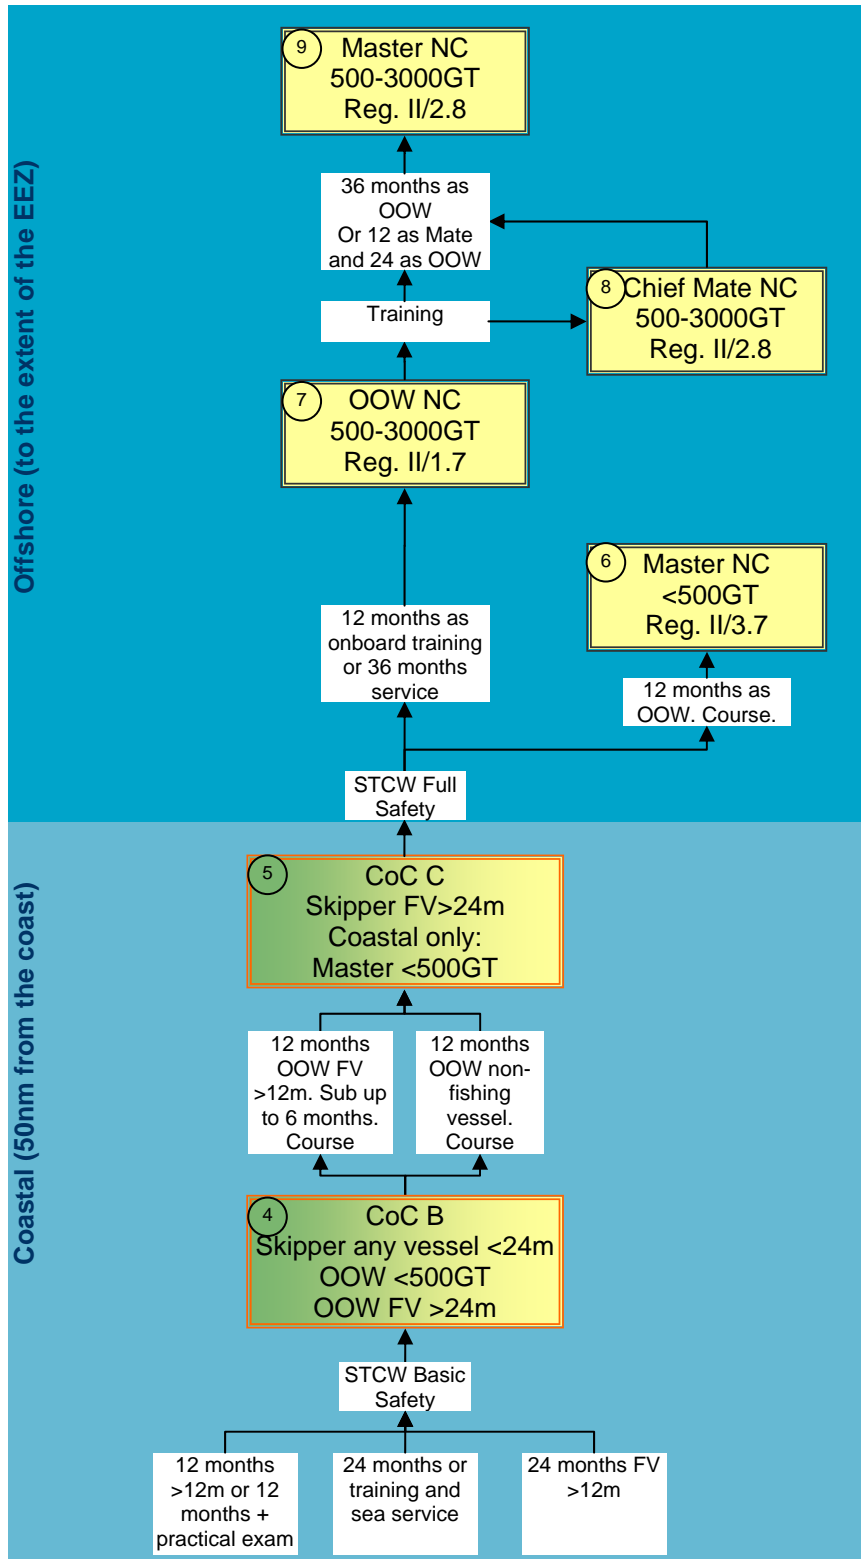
Offshore (to the extent of the EEZ)

9 Master NC 500-3000GT Reg. II/2.8

36 months as OOW Or 12 as Mate and 24 as OOW

8 Chief Mate NC 500-3000GT Reg. II/2.8

Training

7 OOW NC 500-3000GT Reg. II/1.7

6 Master NC <500GT Reg. II/3.7

12 months as onboard training or 36 months service

12 months as OOW. Course.

STCW Full Safety

Coastal (50nm from the coast)

5 CoC C Skipper FV>24m Coastal only: Master <500GT

12 months OOW FV >12m. Sub up to 6 months. Course

12 months OOW non-fishing vessel. Course

4 CoC B Skipper any vessel <24m OOW <500GT OOW FV >24m

STCW Basic Safety

12 months >12m or 12 months + practical exam

24 months or training and sea service

24 months FV >12m